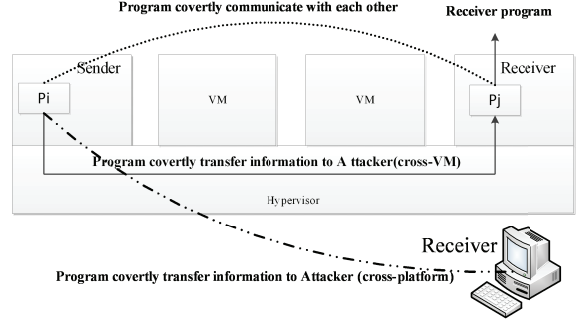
Program covertly communicate with each other

Receiver program

Sender

Pi

VM

VM

Receiver

Pj

Program covertly transfer information to A ttacker(cross-VM)

Hy pervisor

Receiver

Program covertly transfer information to Attacker (cross-platform)